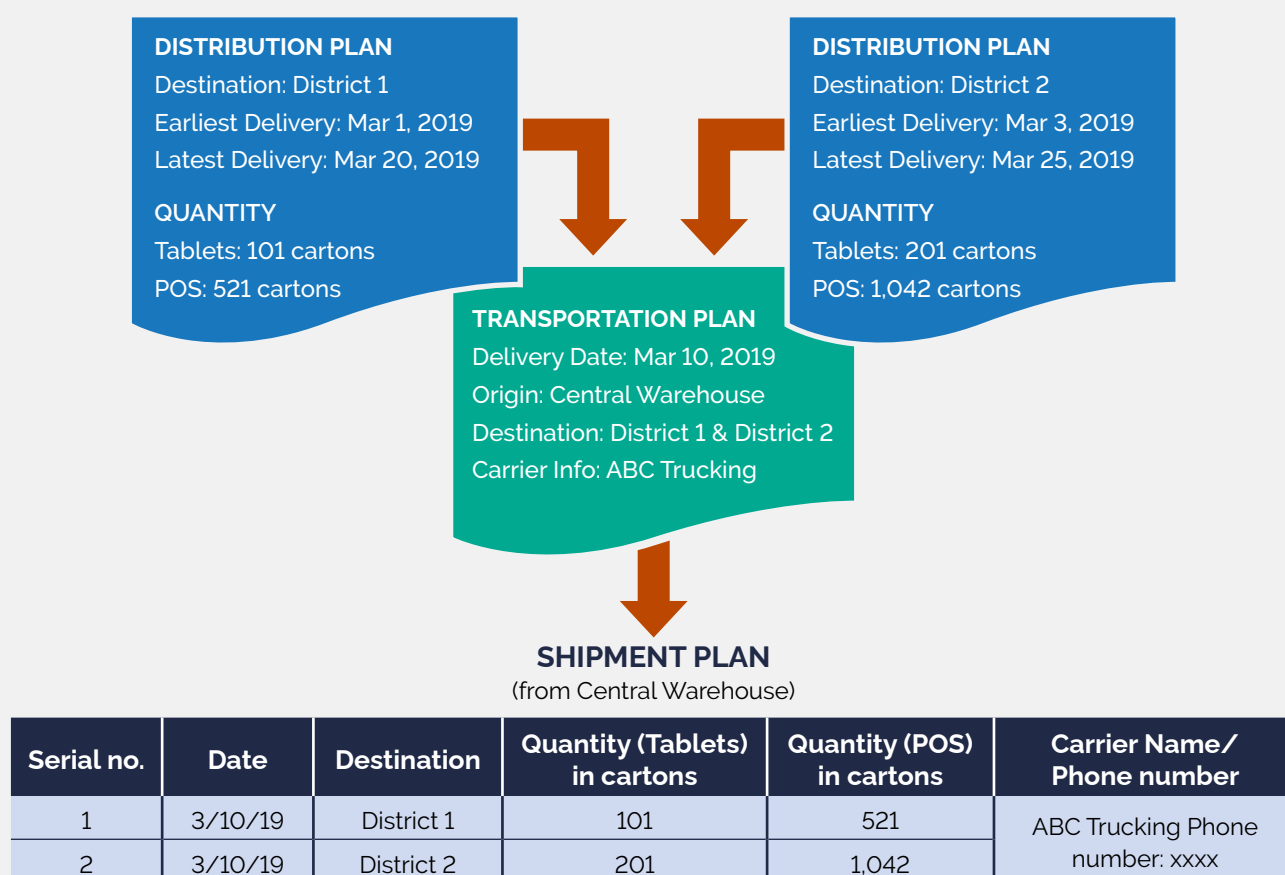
DISTRIBUTION PLAN
Destination: District 1
Earliest Delivery: Mar 1, 2019
Latest Delivery: Mar 20, 2019

QUANTITY
Tablets: 101 cartons
POS: 521 cartons

DISTRIBUTION PLAN
Destination: District 2
Earliest Delivery: Mar 3, 2019
Latest Delivery: Mar 25, 2019

QUANTITY
Tablets: 201 cartons
POS: 1,042 cartons

TRANSPORTATION PLAN
Delivery Date: Mar 10, 2019
Origin: Central Warehouse
Destination: District 1 & District 2
Carrier Info: ABC Trucking

SHIPMENT PLAN
(from Central Warehouse)

| Serial no. | Date | Destination | Quantity (Tablets) in cartons | Quantity (POS) in cartons | Carrier Name/ Phone number |
|---|---|---|---|---|---|
| 1 | 3/10/19 | District 1 | 101 | 521 | ABC Trucking Phone number: xxxx |
| 2 | 3/10/19 | District 2 | 201 | 1,042 | |